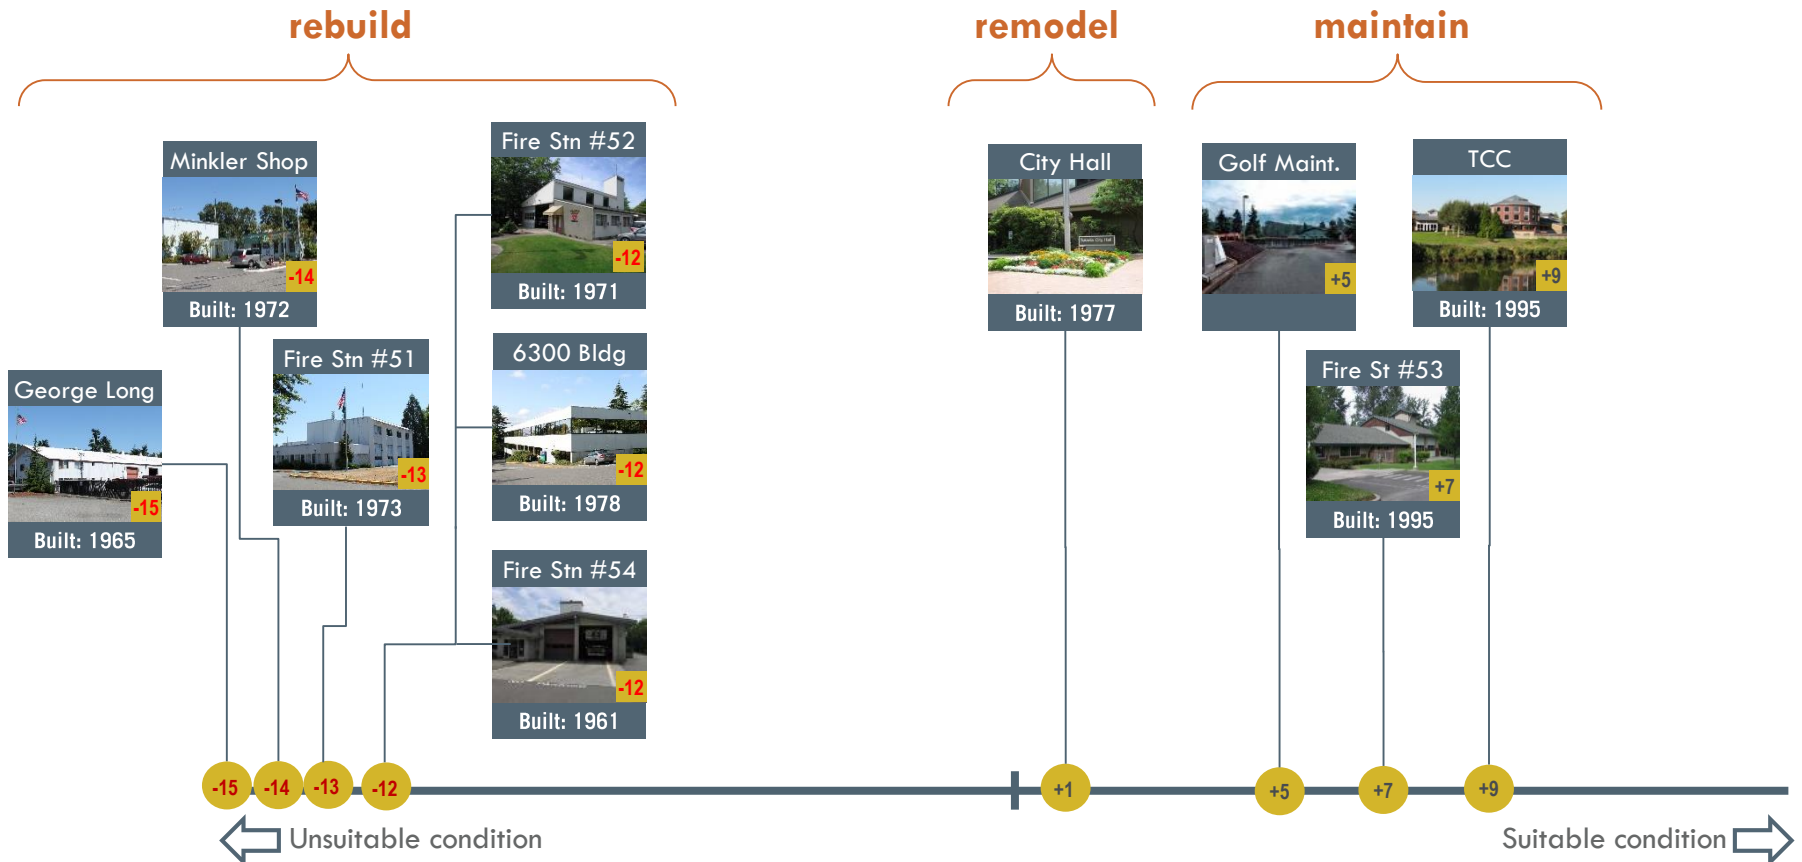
rebuild

remodel

maintain

Minkler Shop
-14
Built: 1972

Fire Stn #52
-12
Built: 1971

City Hall
Built: 1977

Golf Maint.
+5

TCC
+9
Built: 1995

George Long
-15
Built: 1965

Fire Stn #51
-13
Built: 1973

6300 Bldg
-12
Built: 1978

Fire St #53
+7
Built: 1995

Fire Stn #54
-12
Built: 1961

-15 -14 -13 -12 +1 +5 +7 +9

Unsuitable condition

Suitable condition